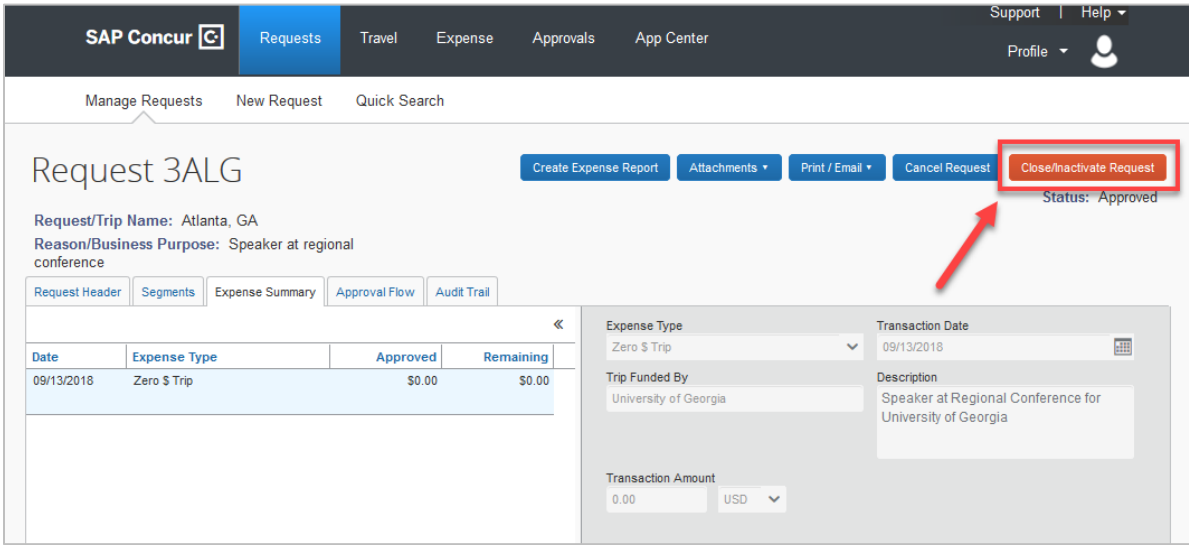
SAP Concur C Requests Travel Expense Approvals App Center Support | Help Profile

Manage Requests New Request Quick Search

Request 3ALG

Create Expense Report Attachments ▾ Print / Email ▾ Cancel Request Close/Inactivate Request

Status: Approved

Request/Trip Name: Atlanta, GA

Reason/Business Purpose: Speaker at regional conference

Request Header Segments Expense Summary Approval Flow Audit Trail

«

| Date | Expense Type | Approved | Remaining |
|---|---|---|---|
| 09/13/2018 | Zero $ Trip | $0.00 | $0.00 |

Expense Type
Zero $ Trip

Transaction Date
09/13/2018

Trip Funded By
University of Georgia

Description
Speaker at Regional Conference for University of Georgia

Transaction Amount
0.00 USD